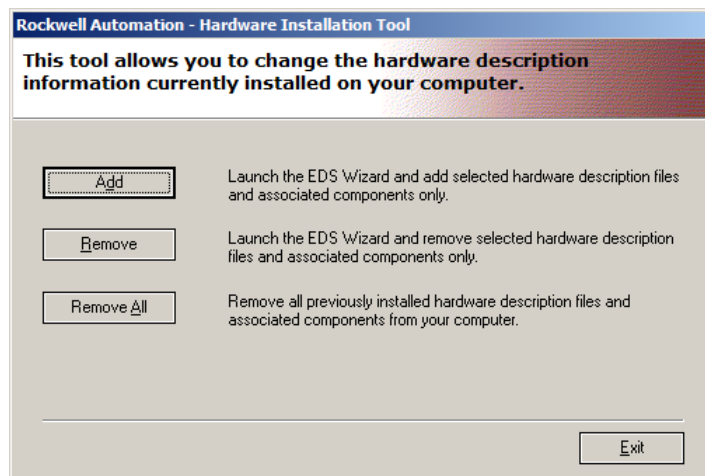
Rockwell Automation - Hardware Installation Tool

This tool allows you to change the hardware description information currently installed on your computer.

Add

Launch the EDS Wizard and add selected hardware description files and associated components only.

Remove

Launch the EDS Wizard and remove selected hardware description files and associated components only.

Remove All

Remove all previously installed hardware description files and associated components from your computer.

Exit